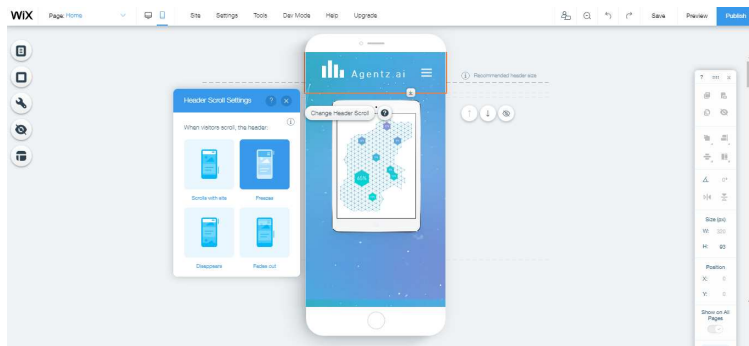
WiX Page: Home Site Settings Tools Dev Mode Help Upgrade Save Preview Publish

Agentz.ai

Recommended header size

Header Scroll Settings

When visitors scroll, the header:

Scrolls with site
Freezes
Disappears
Fades out

Change Header Scroll

Size (px)
W:
H: 93

Position
X:
Y:

Show on All Pages